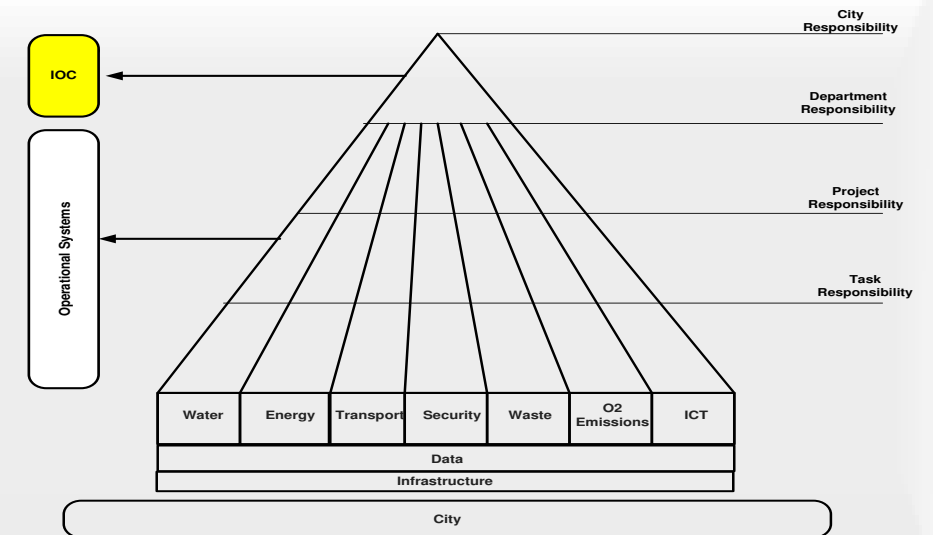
City Responsibility

IOC

Department Responsibility

Operational Systems

Project Responsibility

Task Responsibility

Water
Energy
Transport
Security
Waste
O2 Emissions
ICT

Data

Infrastructure

City